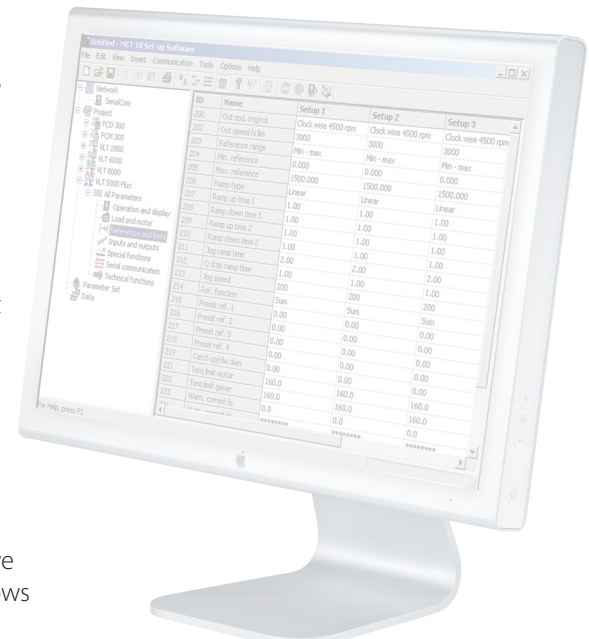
Untitled - MCT 10 Set-up Software

File Edit View Insert Communication Tools Options Help

Network
SerialCom
Project
FCD 300
FCM 300
VLT 2800
VLT 6000
VLT 8000
VLT 5000 Plus
All Parameters
Operation and display
Load and motor
References and limits
Inputs and outputs
Special functions
Serial communication
Technical functions
Parameter Set
Data

| ID | Name | Setup 1 | Setup 2 | Setup 3 |
|---|---|---|---|---|
| 200 | Out spd. rng/rot | Clock wise 4500 rpm | Clock wise 4500 rpm | Clock wise 4500 rpm |
| 202 | Out speed hi lim | 3000 | 3000 | 3000 |
| 203 | Reference range | Min - max | Min - max | Min - max |
| 204 | Min. reference | 0.000 | 0.000 | 0.000 |
| 205 | Max. reference | 1500.000 | 1500.000 | 1500.000 |
| 206 | Ramp type | Linear | Linear | Linear |
| 207 | Ramp up time 1 | 1.00 | 1.00 | 1.00 |
| 208 | Ramp down time 1 | 1.00 | 1.00 | 1.00 |
| 209 | Ramp up time 2 | 1.00 | 1.00 | 1.00 |
| 210 | Ramp down time 2 | 1.00 | 1.00 | 1.00 |
| 211 | Jog ramp time | 2.00 | 2.00 | 1.00 |
| 212 | Q stop ramp time | 1.00 | 1.00 | 2.00 |
| 213 | Jog speed | 200 | 200 | 1.00 |
| 214 | Ref. function | Sum | Sum | 200 |
| 215 | Preset ref. 1 | 0.00 | 0.00 | Sum |
| 216 | Preset ref. 2 | 0.00 | 0.00 | 0.00 |
| 217 | Preset ref. 3 | 0.00 | 0.00 | 0.00 |
| 218 | Preset ref. 4 | 0.00 | 0.00 | 0.00 |
| 219 | Catch up/slw dwn | 0.00 | 0.00 | 0.00 |
| 221 | Torq limit motor | 160.0 | 160.0 | 0.00 |
| 222 | Torq limit gener | 160.0 | 160.0 | 160.0 |
| 223 | Warn. current lo | 0.0 | 0.0 | 160.0 |
| | Warn. current hi | ******** | ******** | 0.0 |

For Help, press F1

re
ws